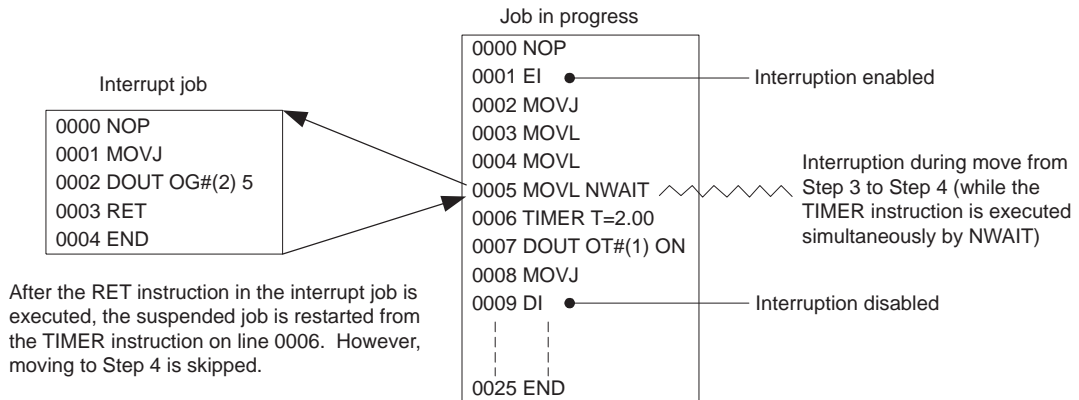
Job in progress

0000 NOP
0001 EI
0002 MOVJ
0003 MOVL
0004 MOVL
0005 MOVL NWAIT
0006 TIMER T=2.00
0007 DOUT OT#(1) ON
0008 MOVJ
0009 DI
0025 END

Interruption enabled

Interruption during move from Step 3 to Step 4 (while the TIMER instruction is executed simultaneously by NWAIT)

Interruption disabled

Interrupt job

0000 NOP
0001 MOVJ
0002 DOUT OG#(2) 5
0003 RET
0004 END

After the RET instruction in the interrupt job is executed, the suspended job is restarted from the TIMER instruction on line 0006. However, moving to Step 4 is skipped.